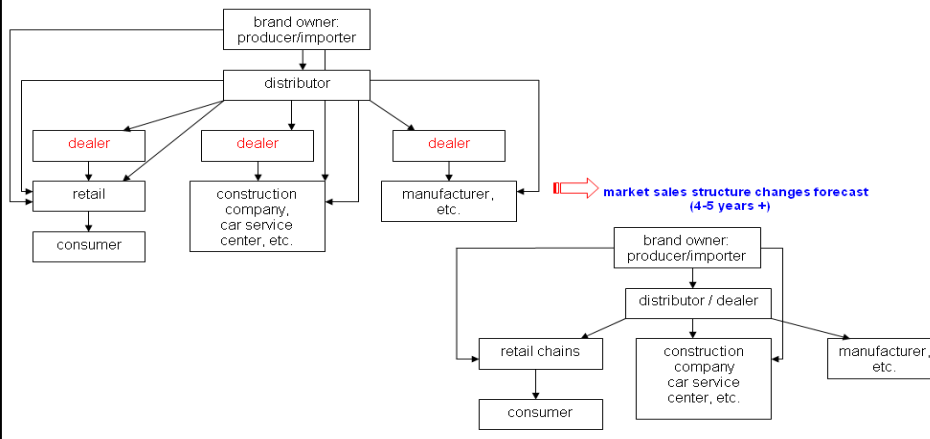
brand owner: producer/importer

distributor

dealer

dealer

dealer

retail

construction company, car service center, etc.

manufacturer, etc.

consumer

market sales structure changes forecast (4-5 years +)

brand owner: producer/importer

distributor / dealer

retail chains

construction company car service center, etc.

manufacturer, etc.

consumer